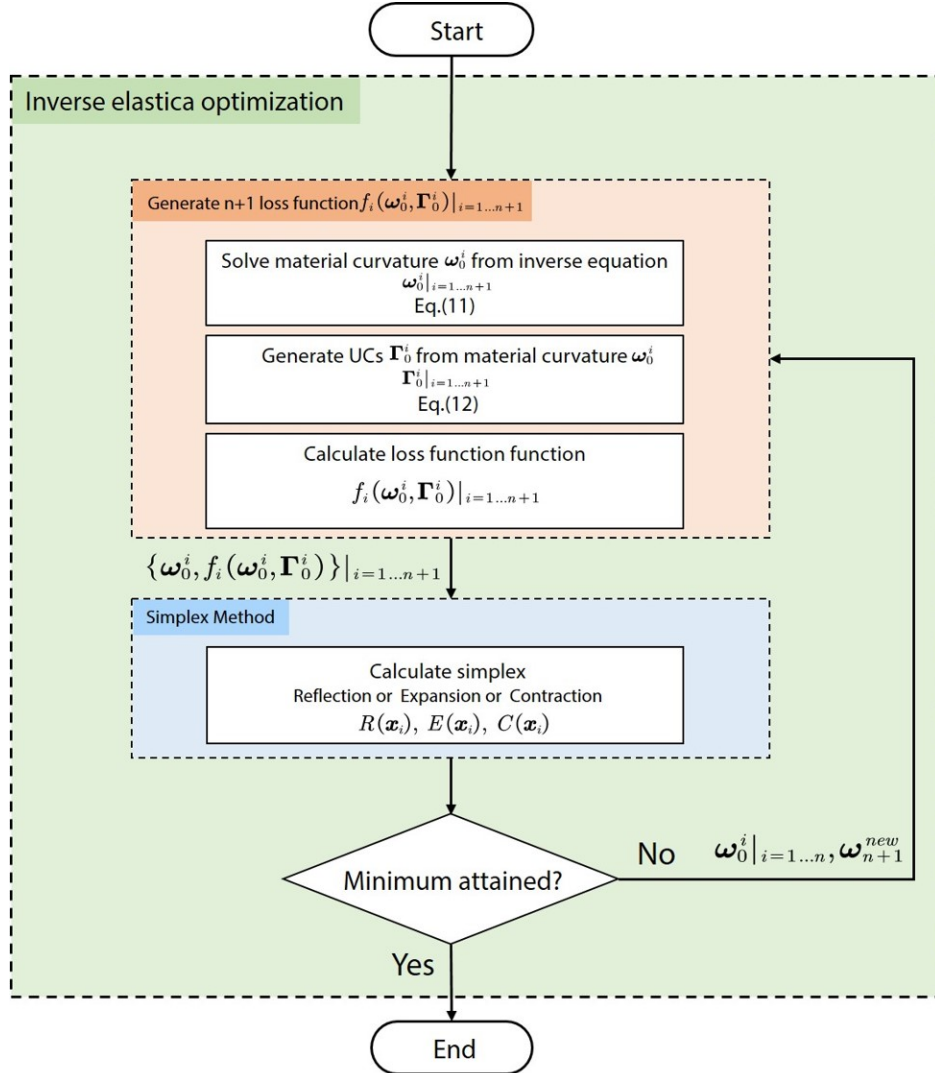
Start

Inverse elastica optimization

Generate n+1 loss function $f_i(\boldsymbol{\omega}_0^i, \boldsymbol{\Gamma}_0^i)|_{i=1...n+1}$

Solve material curvature $\boldsymbol{\omega}_0^i$ from inverse equation
$\boldsymbol{\omega}_0^i|_{i=1...n+1}$
Eq.(11)

Generate UCs $\boldsymbol{\Gamma}_0^i$ from material curvature $\boldsymbol{\omega}_0^i$
$\boldsymbol{\Gamma}_0^i|_{i=1...n+1}$
Eq.(12)

Calculate loss function function
$f_i(\boldsymbol{\omega}_0^i, \boldsymbol{\Gamma}_0^i)|_{i=1...n+1}$

$\{\boldsymbol{\omega}_0^i, f_i(\boldsymbol{\omega}_0^i, \boldsymbol{\Gamma}_0^i)\}|_{i=1...n+1}$

Simplex Method

Calculate simplex
Reflection or Expansion or Contraction
$R(\boldsymbol{x}_i),\ E(\boldsymbol{x}_i),\ C(\boldsymbol{x}_i)$

Minimum attained?

No $\boldsymbol{\omega}_0^i|_{i=1...n}, \boldsymbol{\omega}_{n+1}^{new}$

Yes

End